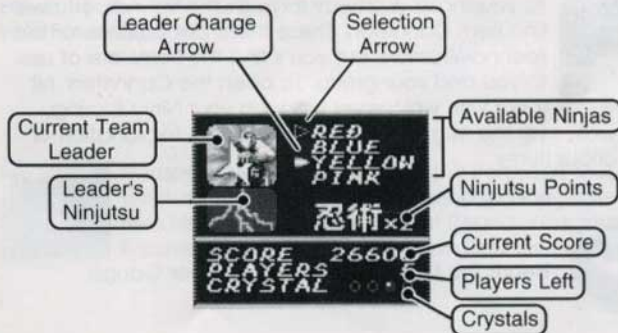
Leader Change Arrow

Selection Arrow

Current Team Leader

Available Ninjas

Leader's Ninjutsu

Ninjutsu Points

Current Score

Players Left

Crystals

RED
BLUE
YELLOW
PINK

忍術×2

SCORE 26600
PLAYERS 5
CRYSTAL